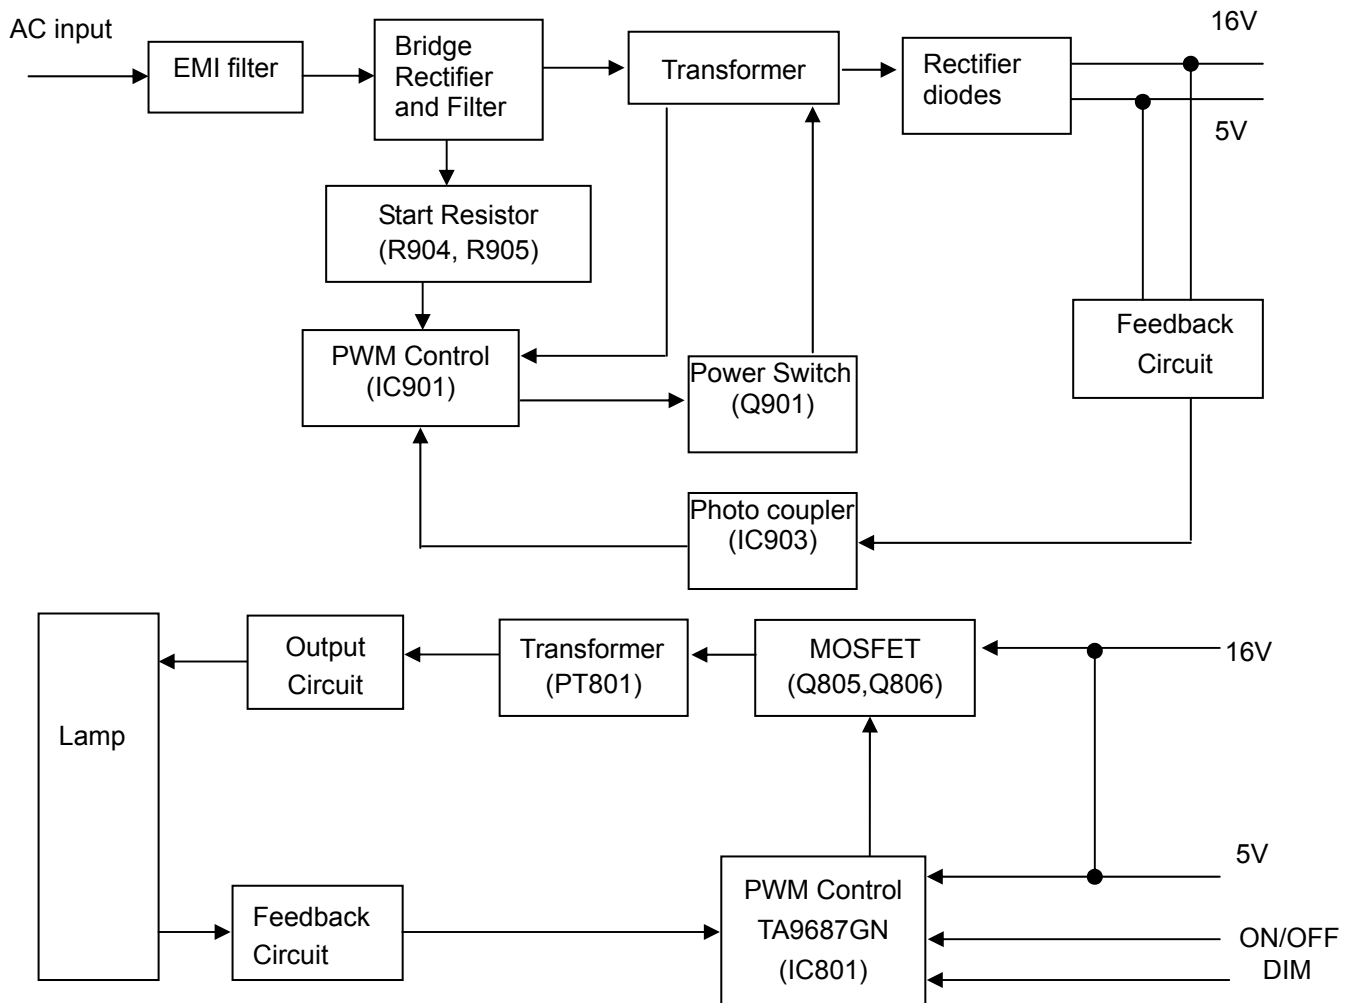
AC input

EMI filter

Bridge Rectifier and Filter

Transformer

Rectifier diodes

16V

5V

Start Resistor (R904, R905)

PWM Control (IC901)

Power Switch (Q901)

Feedback Circuit

Photo coupler (IC903)

Lamp

Output Circuit

Transformer (PT801)

MOSFET (Q805,Q806)

16V

5V

Feedback Circuit

PWM Control TA9687GN (IC801)

ON/OFF

DIM